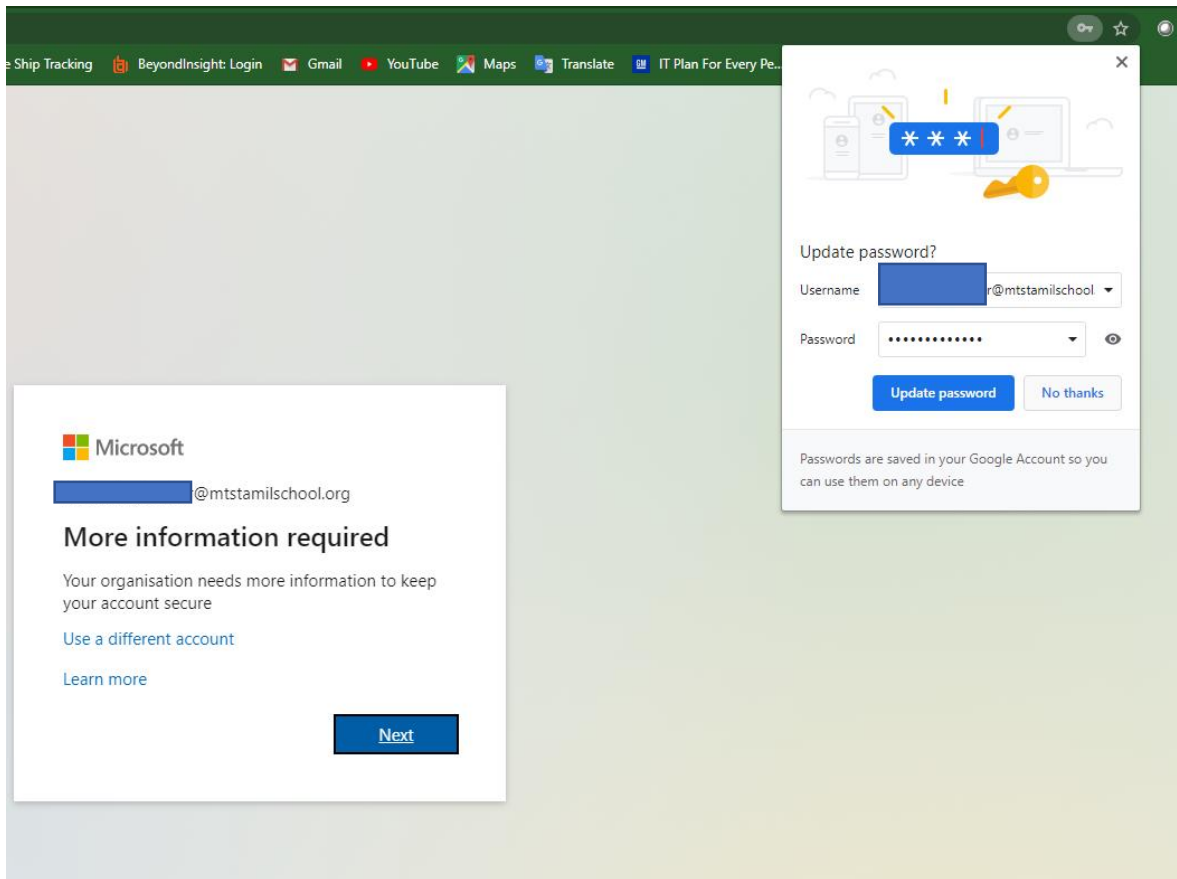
e Ship Tracking BeyondInsight: Login Gmail YouTube Maps Translate IT Plan For Every Pe...

***

Update password?

Username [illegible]r@mtstamilschool

Password •••••••••••••

Update password

No thanks

Passwords are saved in your Google Account so you can use them on any device

Microsoft

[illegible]@mtstamilschool.org

More information required

Your organisation needs more information to keep your account secure

Use a different account

Learn more

Next